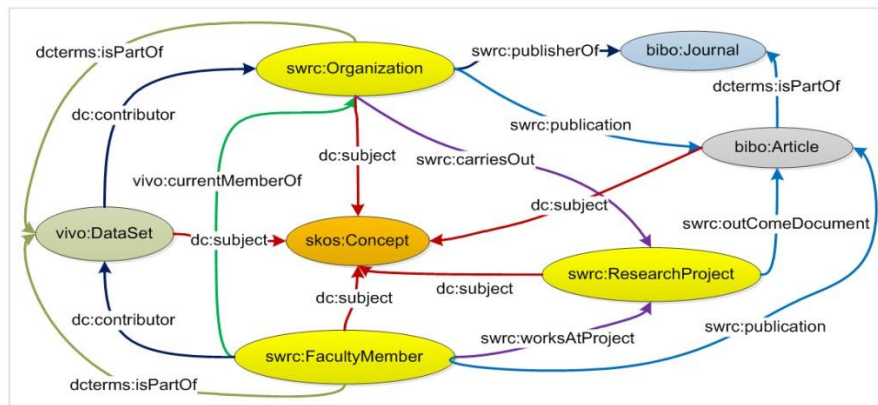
dcterms:isPartOf
swrc:Organization
swrc:publisherOf
bibo:Journal
dcterms:isPartOf
dc:contributor
swrc:publication
bibo:Article
dc:subject
swrc:carriesOut
vivo:currentMemberOf
dc:subject
vivo:DataSet
dc:subject
skos:Concept
swrc:outComeDocument
swrc:ResearchProject
dc:subject
dc:subject
dc:contributor
swrc:publication
swrc:worksAtProject
swrc:FacultyMember
dcterms:isPartOf